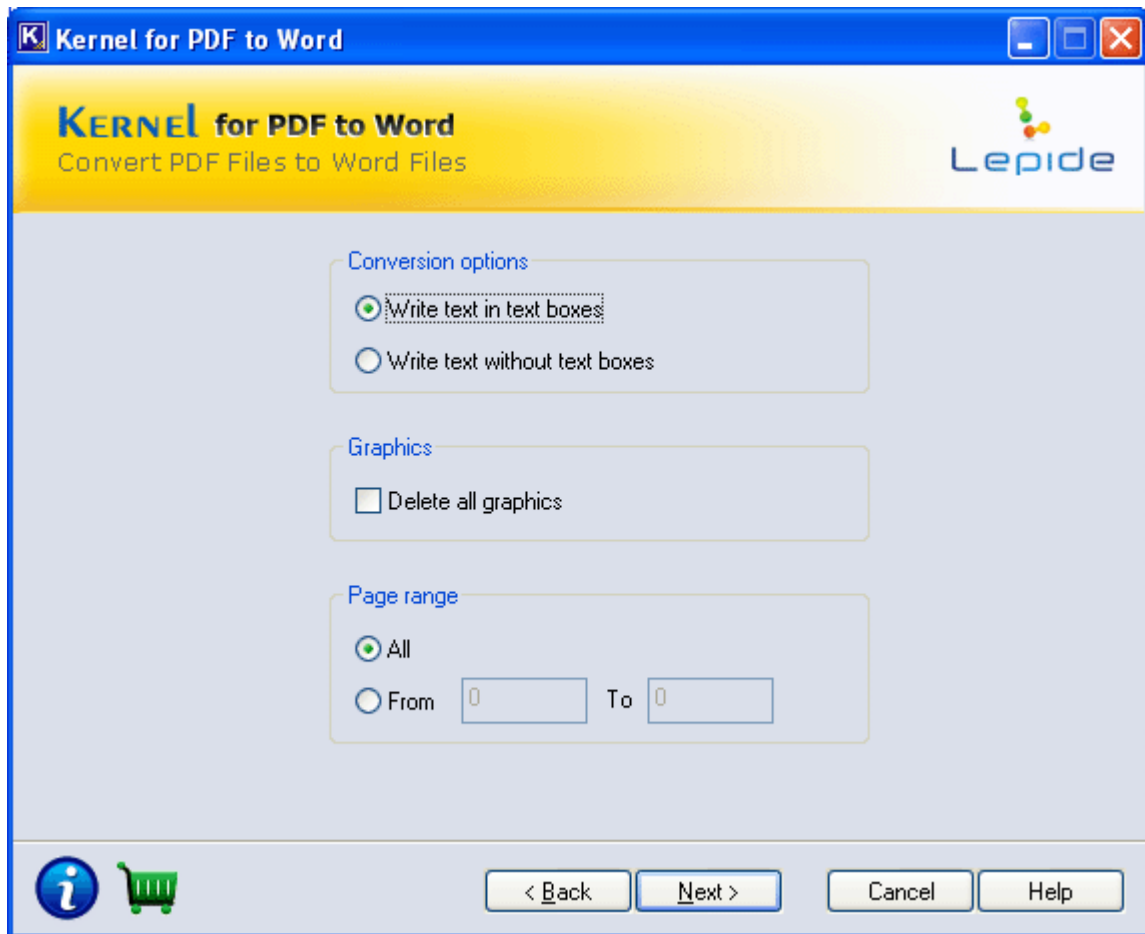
Kernel for PDF to Word

KERNEL for PDF to Word
Convert PDF Files to Word Files

Lepide

Conversion options
Write text in text boxes
Write text without text boxes

Graphics
Delete all graphics

Page range
All
From 0 To 0

< Back
Next >
Cancel
Help